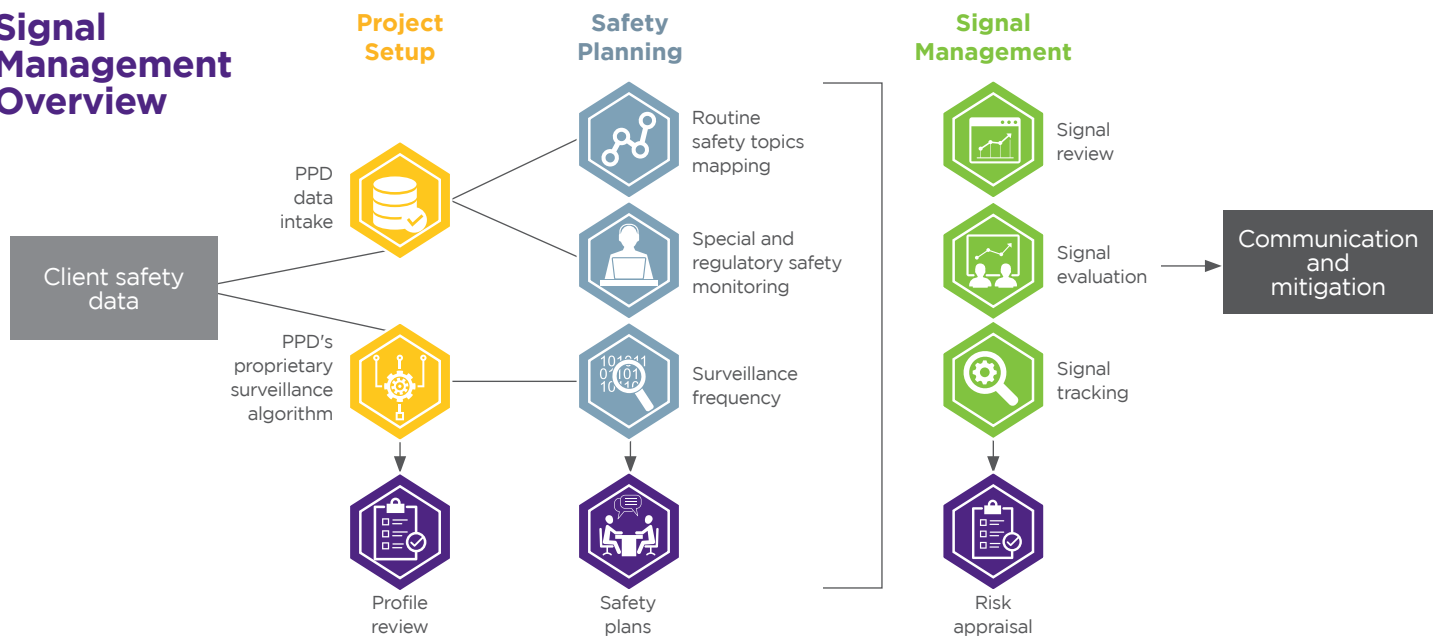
Signal Management Overview

Project Setup

Safety Planning

Signal Management

Client safety data

PPD data intake

PPD's proprietary surveillance algorithm

Profile review

Routine safety topics mapping

Special and regulatory safety monitoring

10101 01101 1011 Surveillance frequency

Safety plans

Signal review

Signal evaluation

Signal tracking

Risk appraisal

Communication and mitigation